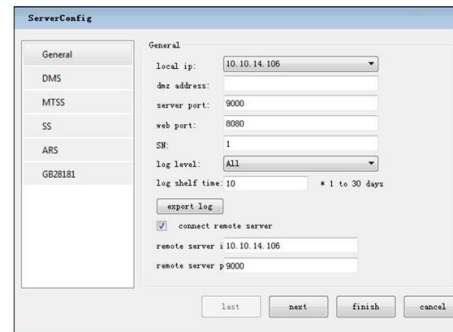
ServerConfig

General
DMS
MTSS
SS
ARS
GB28181

General
local ip: 10. 10. 14. 106
dmz address:
server port: 9000
web port: 8080
SN: 1
log level: All
log shelf time: 10 * 1 to 30 days
export log
connect remote server
remote server i 10. 10. 14. 106
remote server p 9000

last next finish cancel